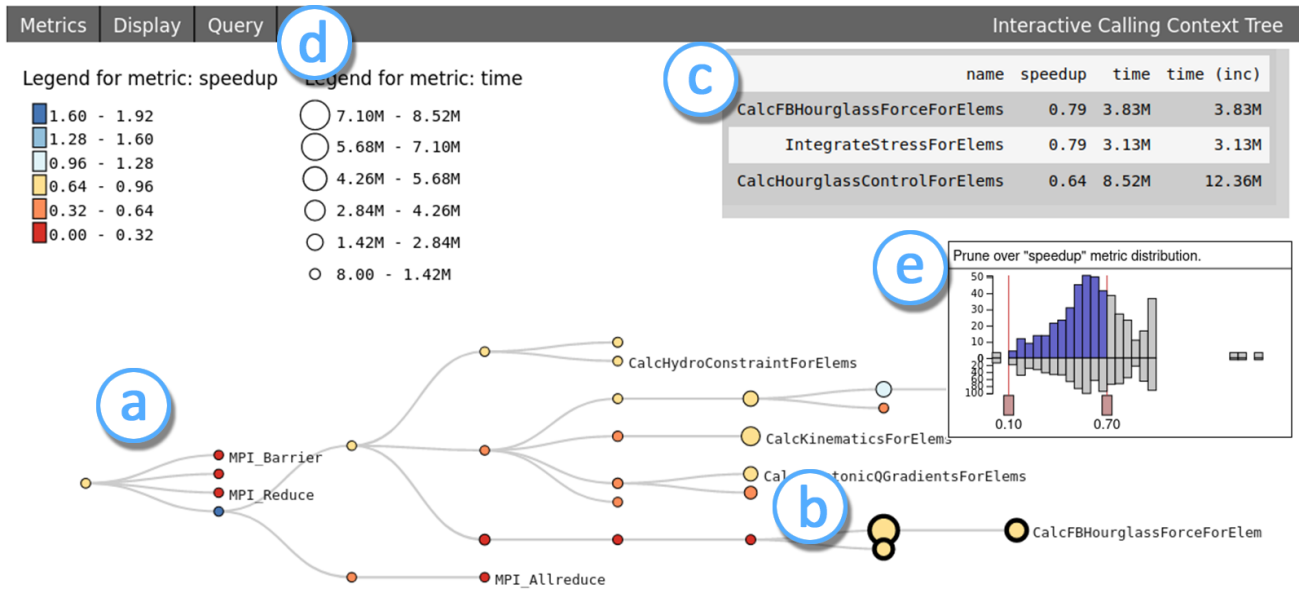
Metrics Display Query

Interactive Calling Context Tree

d

Legend for metric: speedup
1.60 - 1.92
1.28 - 1.60
0.96 - 1.28
0.64 - 0.96
0.32 - 0.64
0.00 - 0.32

Legend for metric: time
7.10M - 8.52M
5.68M - 7.10M
4.26M - 5.68M
2.84M - 4.26M
1.42M - 2.84M
8.00 - 1.42M

c

| name | speedup | time | time (inc) |
|---|---|---|---|
| CalcFBHourglassForceForElems | 0.79 | 3.83M | 3.83M |
| IntegrateStressForElems | 0.79 | 3.13M | 3.13M |
| CalcHourglassControlForElems | 0.64 | 8.52M | 12.36M |

e

Prune over "speedup" metric distribution.
50
40
30
20
10
0
20
40
60
80
100
0.10
0.70

a

CalcHydroConstraintForElems
MPI_Barrier
MPI_Reduce
CalcKinematicsForElems
Cal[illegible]tonicQGradientsForElems
b
CalcFBHourglassForceForElem
MPI_Allreduce